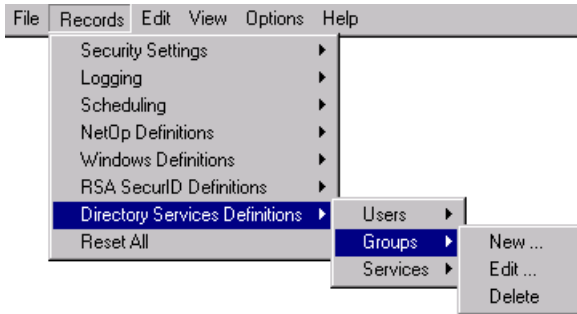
File Records Edit View Options Help

Security Settings
Logging
Scheduling
NetOp Definitions
Windows Definitions
RSA SecurID Definitions
Directory Services Definitions
Reset All

Users
Groups
Services

New ...
Edit ...
Delete